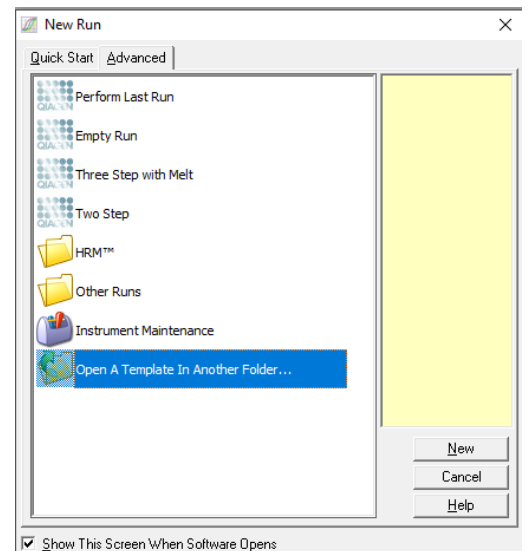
New Run

Quick Start
Advanced

Perform Last Run
Empty Run
Three Step with Melt
Two Step
HRM™
Other Runs
Instrument Maintenance
Open A Template In Another Folder...

New
Cancel
Help

Show This Screen When Software Opens